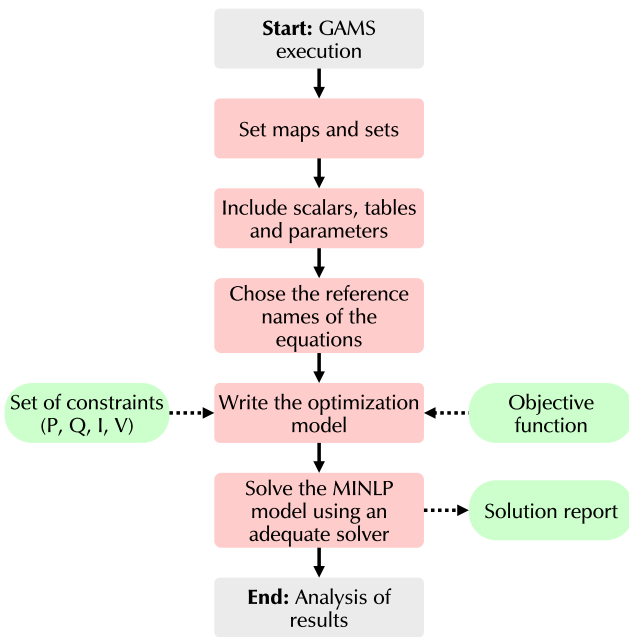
Start: GAMS execution

Set maps and sets

Include scalars, tables and parameters

Chose the reference names of the equations

Set of constraints (P, Q, I, V)

Write the optimization model

Objective function

Solve the MINLP model using an adequate solver

Solution report

End: Analysis of results